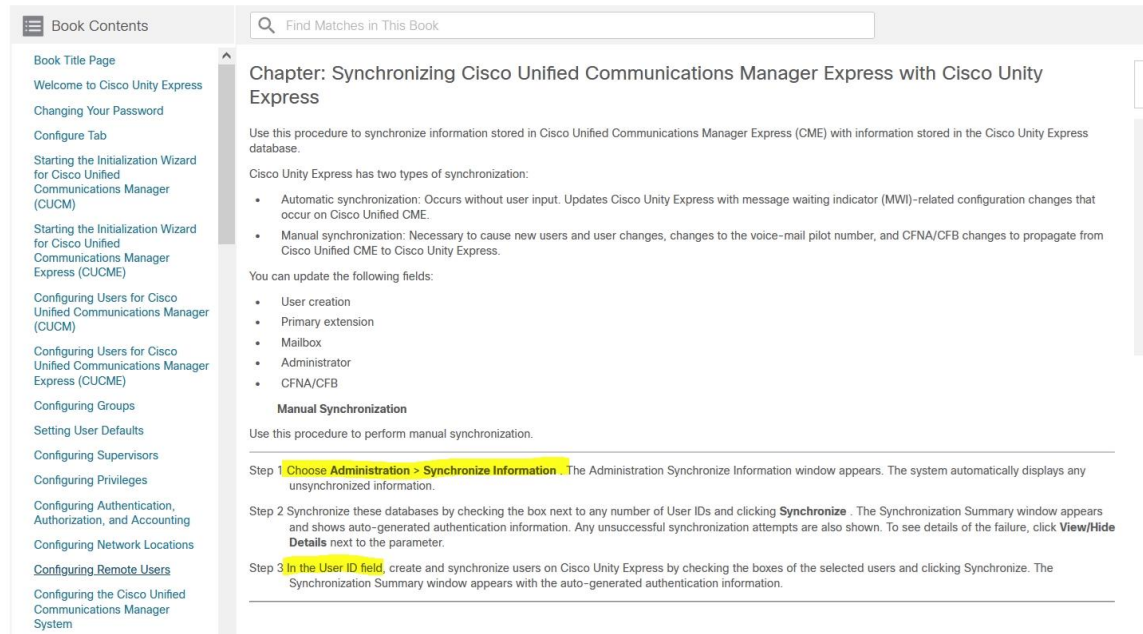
Book Contents

Find Matches in This Book

Book Title Page
Welcome to Cisco Unity Express
Changing Your Password
Configure Tab
Starting the Initialization Wizard for Cisco Unified Communications Manager (CUCM)
Starting the Initialization Wizard for Cisco Unified Communications Manager Express (CUCME)
Configuring Users for Cisco Unified Communications Manager (CUCM)
Configuring Users for Cisco Unified Communications Manager Express (CUCME)
Configuring Groups
Setting User Defaults
Configuring Supervisors
Configuring Privileges
Configuring Authentication, Authorization, and Accounting
Configuring Network Locations
Configuring Remote Users
Configuring the Cisco Unified Communications Manager System

Chapter: Synchronizing Cisco Unified Communications Manager Express with Cisco Unity Express

Use this procedure to synchronize information stored in Cisco Unified Communications Manager Express (CME) with information stored in the Cisco Unity Express database.

Cisco Unity Express has two types of synchronization:

- Automatic synchronization: Occurs without user input. Updates Cisco Unity Express with message waiting indicator (MWI)-related configuration changes that occur on Cisco Unified CME.
- Manual synchronization: Necessary to cause new users and user changes, changes to the voice-mail pilot number, and CFNA/CFB changes to propagate from Cisco Unified CME to Cisco Unity Express.

You can update the following fields:

- User creation
- Primary extension
- Mailbox
- Administrator
- CFNA/CFB

Manual Synchronization

Use this procedure to perform manual synchronization.

Step 1 Choose **Administration > Synchronize Information** . The Administration Synchronize Information window appears. The system automatically displays any unsynchronized information.

Step 2 Synchronize these databases by checking the box next to any number of User IDs and clicking **Synchronize** . The Synchronization Summary window appears and shows auto-generated authentication information. Any unsuccessful synchronization attempts are also shown. To see details of the failure, click **View/Hide Details** next to the parameter.

Step 3 In the User ID field, create and synchronize users on Cisco Unity Express by checking the boxes of the selected users and clicking Synchronize. The Synchronization Summary window appears with the auto-generated authentication information.